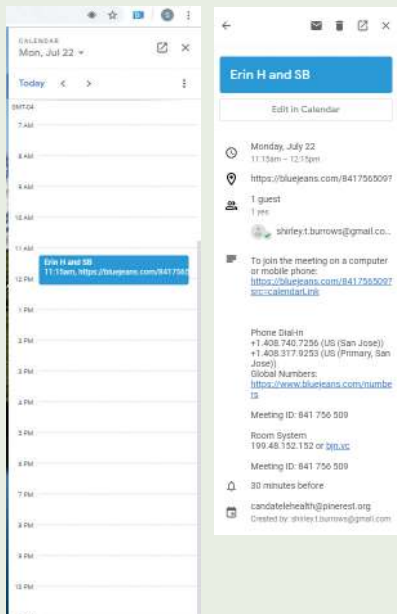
CALENDAR
Mon, Jul 22

Today

GMT-04
7 AM
8 AM
9 AM
10 AM
11 AM
12 PM
1 PM
2 PM
3 PM
4 PM
5 PM
6 PM
7 PM
8 PM
9 PM
10 PM

Erin H and SB
11:15am, https://bluejeans.com/841756

Erin H and SB

Edit in Calendar

Monday, July 22
11:15am – 12:15pm

https://bluejeans.com/8417565097

1 guest
1 yes

shirley.t.burrows@gmail.co...

To join the meeting on a computer or mobile phone: https://bluejeans.com/8417565097src=calendarLink

Phone Dial-in
+1.408.740.7256 (US (San Jose))
+1.408.317.9253 (US (Primary, San Jose))
Global Numbers: https://www.bluejeans.com/numbers

Meeting ID: 841 756 509

Room System
199.48.152.152 or bjn.vc

Meeting ID: 841 756 509

30 minutes before

candatelehealth@pinerest.org
Created by: shirley.t.burrows@gmail.com